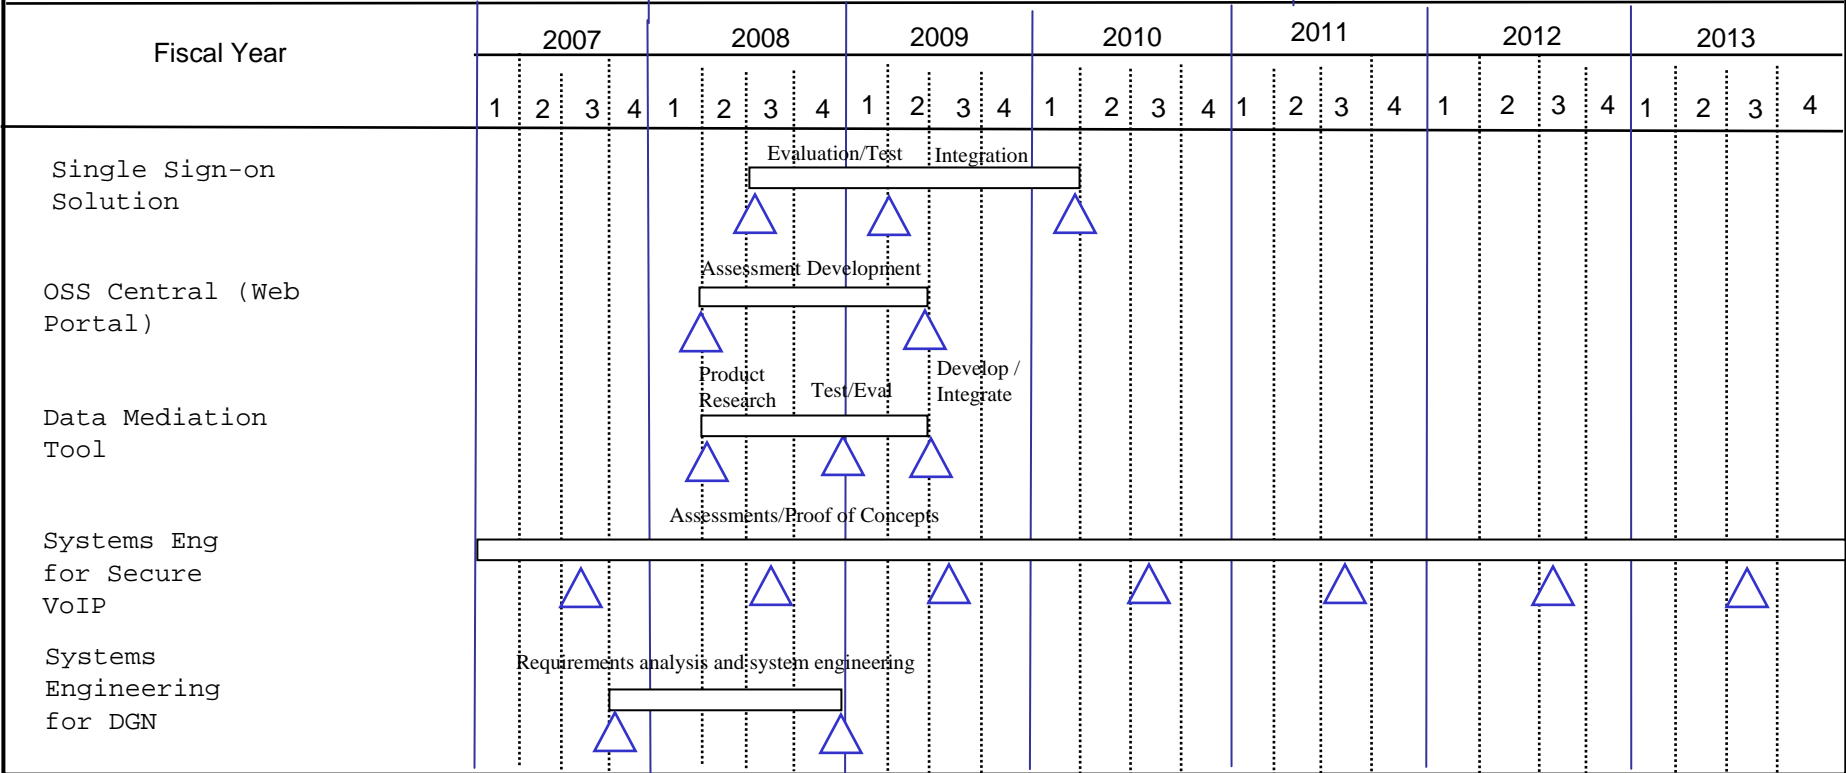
| Fiscal Year | 2007 | | | | 2008 | | | | 2009 | | | | 2010 | | | | 2011 | | | | 2012 | | | | 2013 | | | |
|---|---|---|---|---|---|---|---|---|---|---|---|---|---|---|---|---|---|---|---|---|---|---|---|---|---|---|---|---|
| | 1 | 2 | 3 | 4 | 1 | 2 | 3 | 4 | 1 | 2 | 3 | 4 | 1 | 2 | 3 | 4 | 1 | 2 | 3 | 4 | 1 | 2 | 3 | 4 | 1 | 2 | 3 | 4 |
| Single Sign-on Solution | | | | | | | Evaluation/Test | | | Integration | | | | | | | | | | | | | | | | | | |
| OSS Central (Web Portal) | | | | | | Assessment Development | | | | | | | | | | | | | | | | | | | | | | |
| Data Mediation Tool | | | | | | Product Research | | Test/Eval | | | Develop / Integrate | | | | | | | | | | | | | | | | | |
| Systems Eng for Secure VoIP | | | | | Assessments/Proof of Concepts | | | | | | | | | | | | | | | | | | | | | | | |
| Systems Engineering for DGN | | | Requirements analysis and system engineering | | | | | | | | | | | | | | | | | | | | | | | | | |